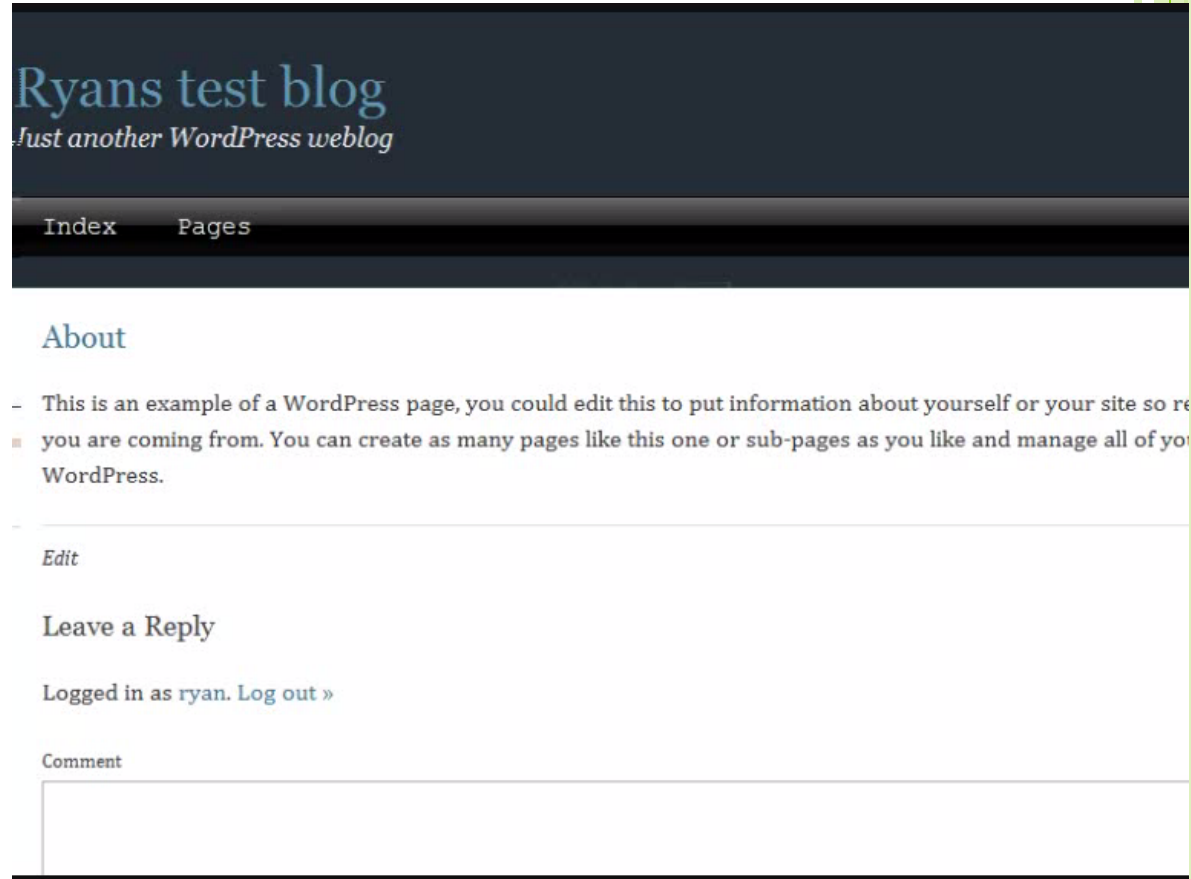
Ryans test blog
Just another WordPress weblog

Index Pages

About

This is an example of a WordPress page, you could edit this to put information about yourself or your site so re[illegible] you are coming from. You can create as many pages like this one or sub-pages as you like and manage all of yo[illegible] WordPress.

Edit

Leave a Reply

Logged in as ryan. Log out »

Comment